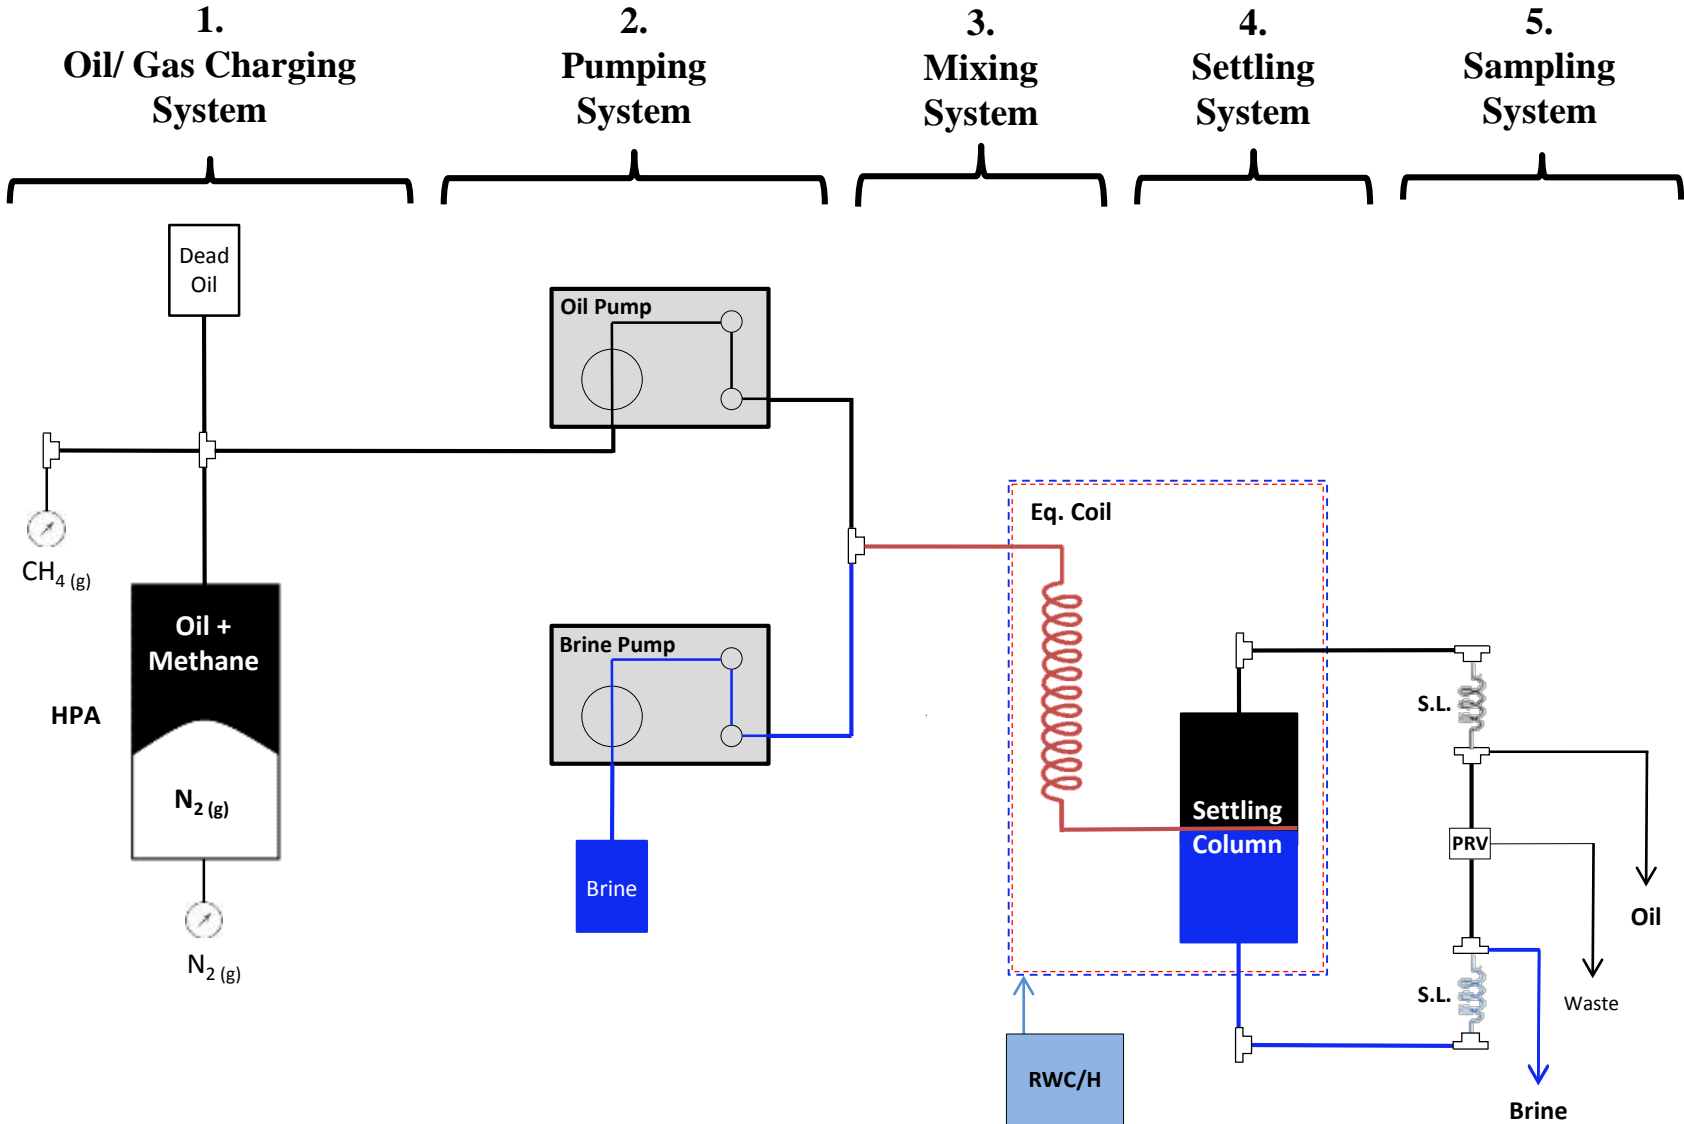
1.
Oil/ Gas Charging System

2.
Pumping System

3.
Mixing System

4.
Settling System

5.
Sampling System

Dead Oil

Oil Pump

$CH_{4\ (g)}$

Oil + Methane

HPA

$N_{2\ (g)}$

$N_{2\ (g)}$

Brine Pump

Brine

Eq. Coil

Settling Column

S.L.

PRV

S.L.

Oil

Waste

Brine

RWC/H